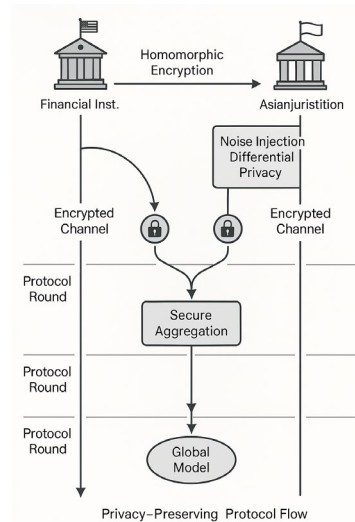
Homomorphic Encryption

Financial Inst.

Asianjuristition

Noise Injection Differential Privacy

Encrypted Channel

Encrypted Channel

Protocol Round

Secure Aggregation

Protocol Round

Protocol Round

Global Model

Privacy-Preserving Protocol Flow